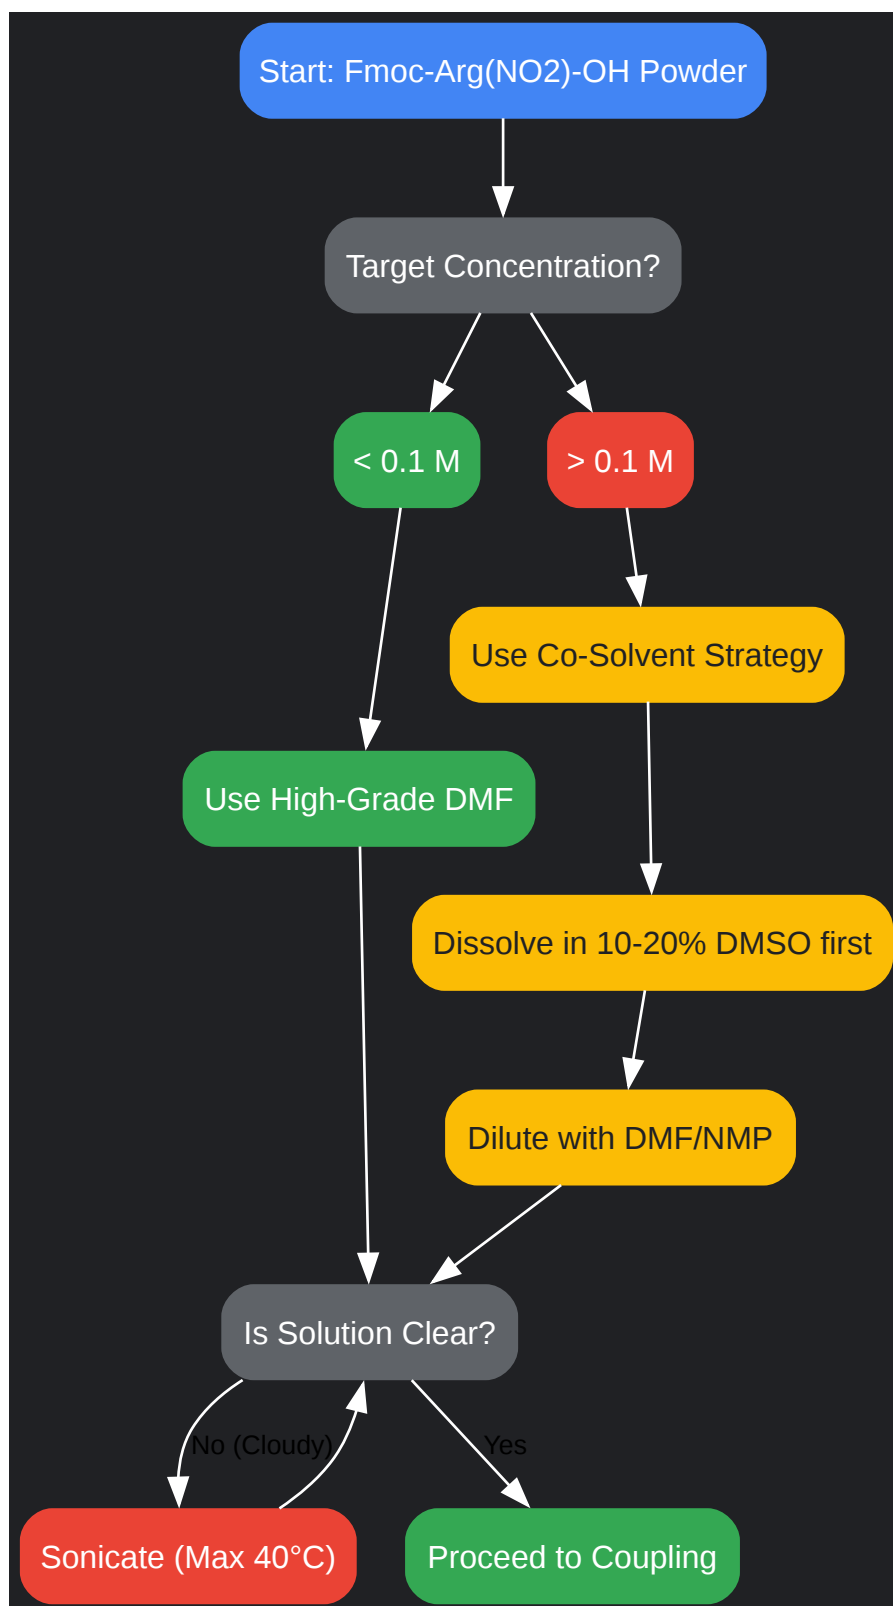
Start: Fmoc-Arg(NO2)-OH Powder

Target Concentration?

< 0.1 M

> 0.1 M

Use Co-Solvent Strategy

Use High-Grade DMF

Dissolve in 10-20% DMSO first

Dilute with DMF/NMP

Is Solution Clear?

No (Cloudy)

Yes

Sonicate (Max 40°C)

Proceed to Coupling